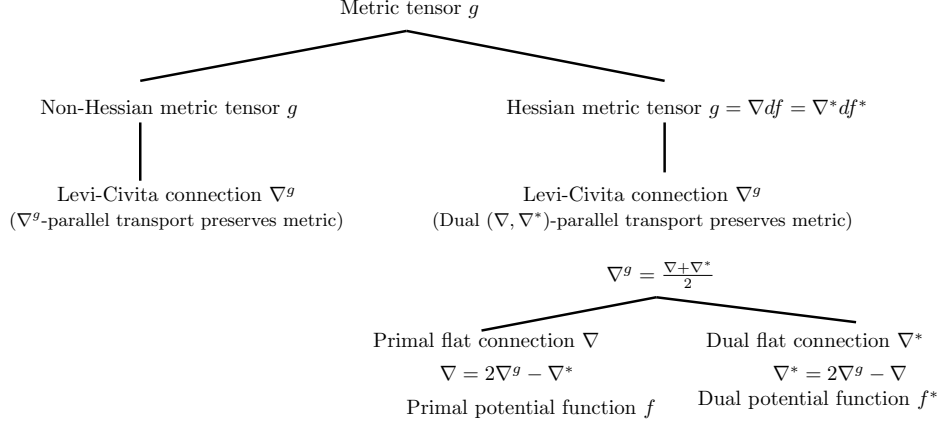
Metric tensor $g$

Non-Hessian metric tensor $g$

Levi-Civita connection $\nabla^g$
($\nabla^g$-parallel transport preserves metric)

Hessian metric tensor $g = \nabla df = \nabla^* df^*$

Levi-Civita connection $\nabla^g$
(Dual $(\nabla, \nabla^*)$-parallel transport preserves metric)

$\nabla^g = \frac{\nabla + \nabla^*}{2}$

Primal flat connection $\nabla$
$\nabla = 2\nabla^g - \nabla^*$
Primal potential function $f$

Dual flat connection $\nabla^*$
$\nabla^* = 2\nabla^g - \nabla$
Dual potential function $f^*$